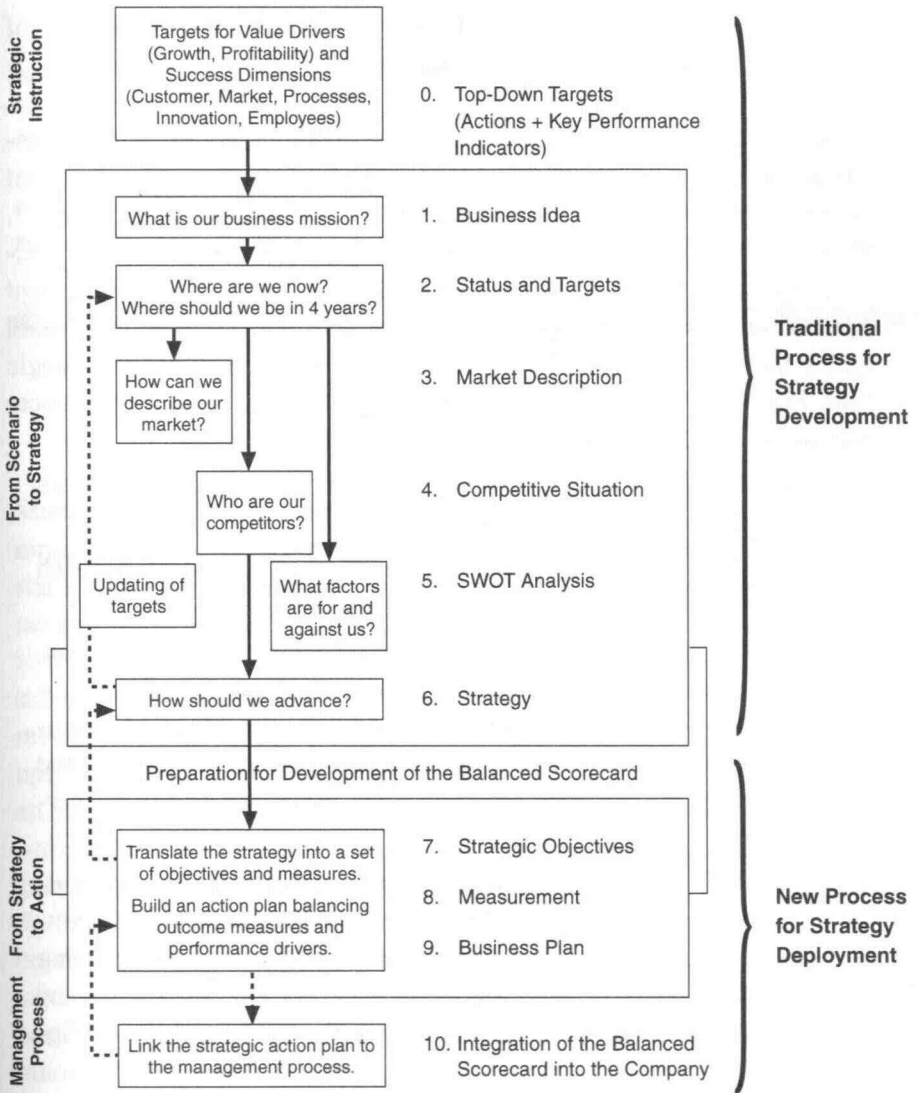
Strategic Instruction

Targets for Value Drivers (Growth, Profitability) and Success Dimensions (Customer, Market, Processes, Innovation, Employees)

0. Top-Down Targets (Actions + Key Performance Indicators)

From Scenario to Strategy

What is our business mission?

1. Business Idea

Where are we now? Where should we be in 4 years?

2. Status and Targets

How can we describe our market?

3. Market Description

Who are our competitors?

4. Competitive Situation

Updating of targets

What factors are for and against us?

5. SWOT Analysis

How should we advance?

6. Strategy

Traditional Process for Strategy Development

Preparation for Development of the Balanced Scorecard

From Strategy to Action

Translate the strategy into a set of objectives and measures.

Build an action plan balancing outcome measures and performance drivers.

7. Strategic Objectives

8. Measurement

9. Business Plan

New Process for Strategy Deployment

Management Process

Link the strategic action plan to the management process.

10. Integration of the Balanced Scorecard into the Company